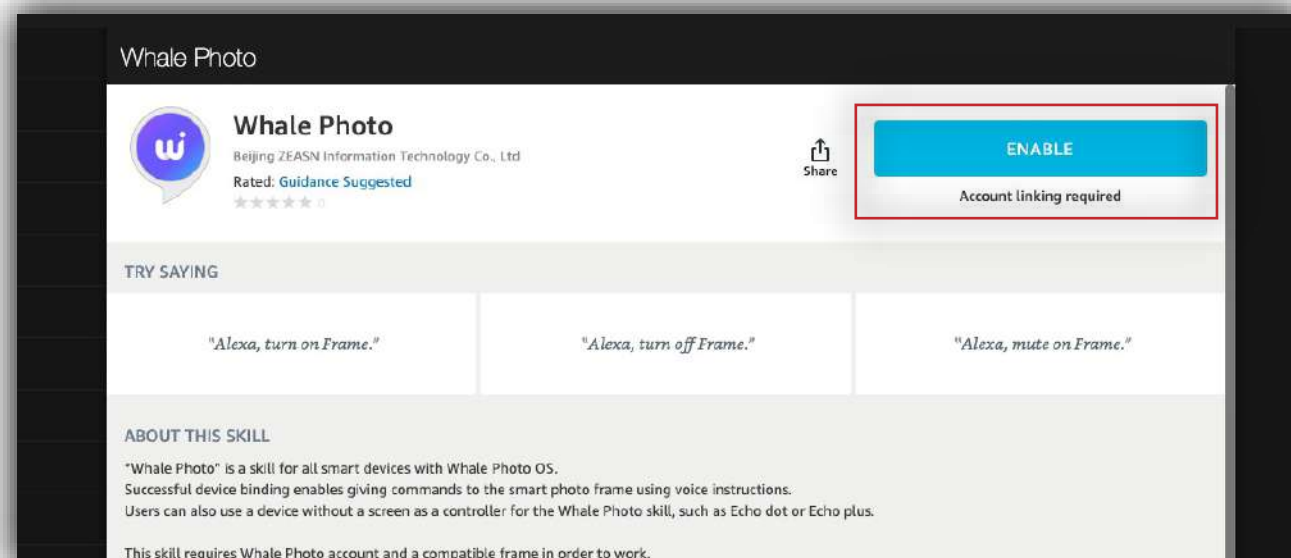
Whale Photo

Whale Photo
Beijing ZEASN Information Technology Co., Ltd
Rated: Guidance Suggested
0

Share

ENABLE
Account linking required

TRY SAYING

"Alexa, turn on Frame."

"Alexa, turn off Frame."

"Alexa, mute on Frame."

ABOUT THIS SKILL

"Whale Photo" is a skill for all smart devices with Whale Photo OS.
Successful device binding enables giving commands to the smart photo frame using voice instructions.
Users can also use a device without a screen as a controller for the Whale Photo skill, such as Echo dot or Echo plus.

This skill requires Whale Photo account and a compatible frame in order to work.